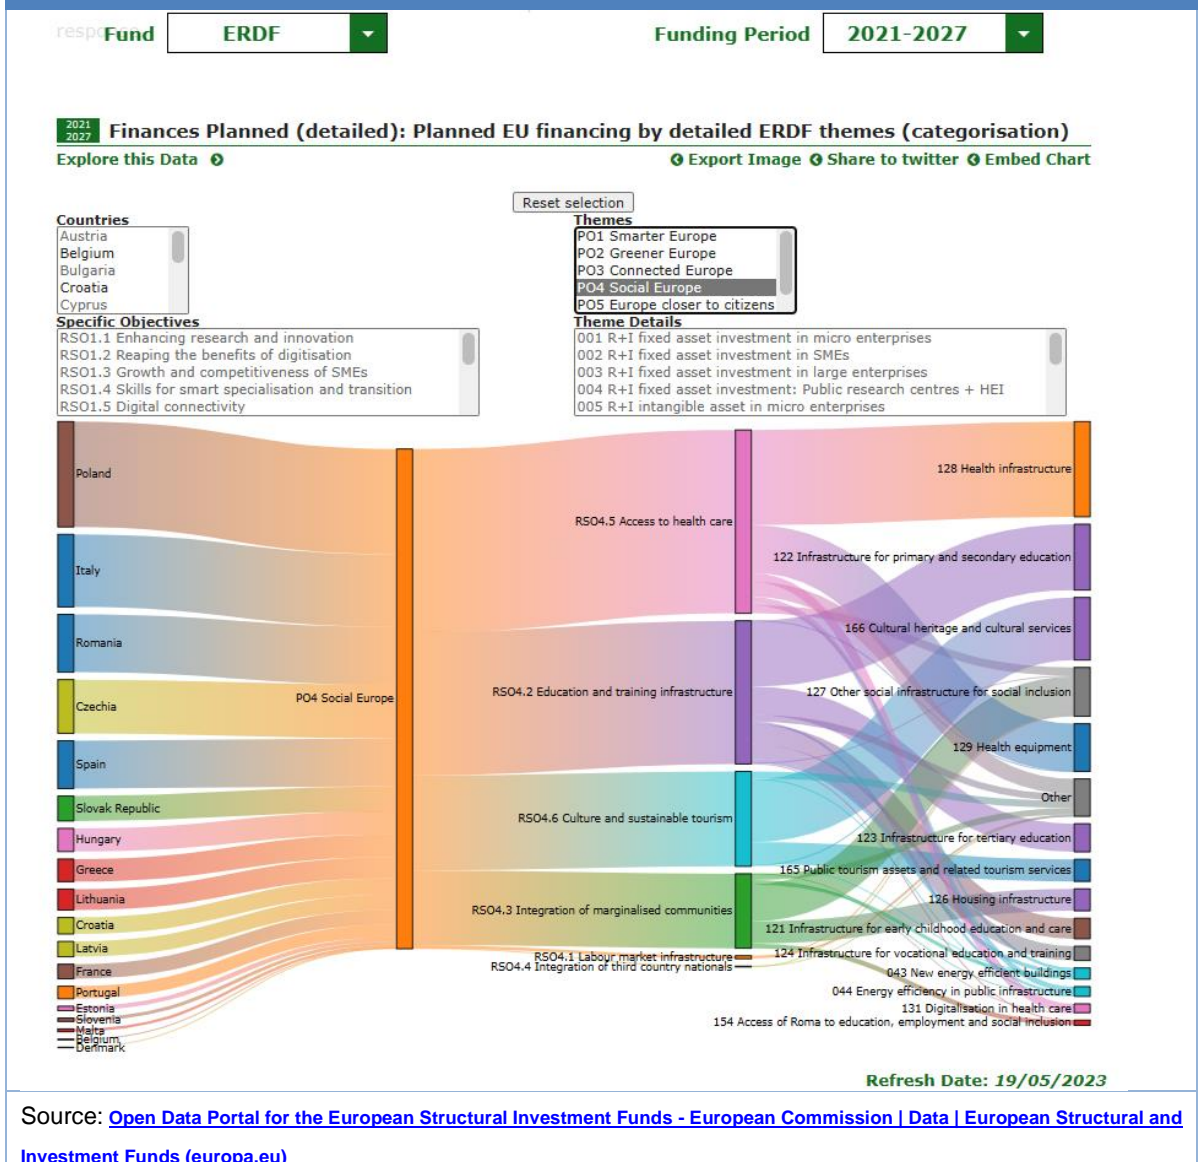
respo Fund ERDF

Funding Period 2021-2027

2021 2027 Finances Planned (detailed): Planned EU financing by detailed ERDF themes (categorisation)

Explore this Data

Export Image Share to twitter Embed Chart

Reset selection

Countries
Austria
Belgium
Bulgaria
Croatia
Cyprus

Themes
PO1 Smarter Europe
PO2 Greener Europe
PO3 Connected Europe
PO4 Social Europe
PO5 Europe closer to citizens

Specific Objectives
RSO1.1 Enhancing research and innovation
RSO1.2 Reaping the benefits of digitisation
RSO1.3 Growth and competitiveness of SMEs
RSO1.4 Skills for smart specialisation and transition
RSO1.5 Digital connectivity

Theme Details
001 R+I fixed asset investment in micro enterprises
002 R+I fixed asset investment in SMEs
003 R+I fixed asset investment in large enterprises
004 R+I fixed asset investment: Public research centres + HEI
005 R+I intangible asset in micro enterprises

Poland
Italy
Romania
Czechia
Spain
Slovak Republic
Hungary
Greece
Lithuania
Croatia
Latvia
France
Portugal
Estonia
Slovenia
Malta
Belgium
Denmark

PO4 Social Europe

RSO4.5 Access to health care
RSO4.2 Education and training infrastructure
RSO4.6 Culture and sustainable tourism
RSO4.3 Integration of marginalised communities
RSO4.1 Labour market infrastructure
RSO4.4 Integration of third country nationals

128 Health infrastructure
122 Infrastructure for primary and secondary education
166 Cultural heritage and cultural services
127 Other social infrastructure for social inclusion
129 Health equipment
Other
123 Infrastructure for tertiary education
165 Public tourism assets and related tourism services
126 Housing infrastructure
121 Infrastructure for early childhood education and care
124 Infrastructure for vocational education and training
043 New energy efficient buildings
044 Energy efficiency in public infrastructure
131 Digitalisation in health care
154 Access of Roma to education, employment and social inclusion

Refresh Date: 19/05/2023

Source: Open Data Portal for the European Structural Investment Funds - European Commission | Data | European Structural and Investment Funds (europa.eu)